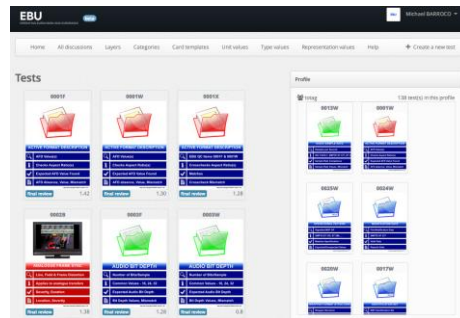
EBU

Michael BARROCO

Home All discussions Layers Categories Card templates Unit values Type values Representation values Help Create a new test

Tests

0001F
ACTIVE FORMAT DESCRIPTION
AFD Version
Checks Aspect Ratio(s)
Expected AFD Value Found
AFD Absence Value, Mismatch
Final review 1.42

0001W
ACTIVE FORMAT DESCRIPTION
AFD Version
Checks Aspect Ratio(s)
Expected AFD Value Found
AFD Absence Value, Mismatch
Final review 1.30

0001X
ACTIVE FORMAT DESCRIPTION
Final review 1.28

0002B
Final review 1.38

0002F
AUDIO BIT DEPTH
Number of Bits/Sample
Common Values 16, 24, 32
Expected Audio Bit Depth
Bit Depth Values, Mismatch
Final review 1.26

0005W
AUDIO BIT DEPTH
Final review 0.8

Profile

1stag 138 test(s) in this profile

0012W
0001W
0023W
0024W
0020W
0017W